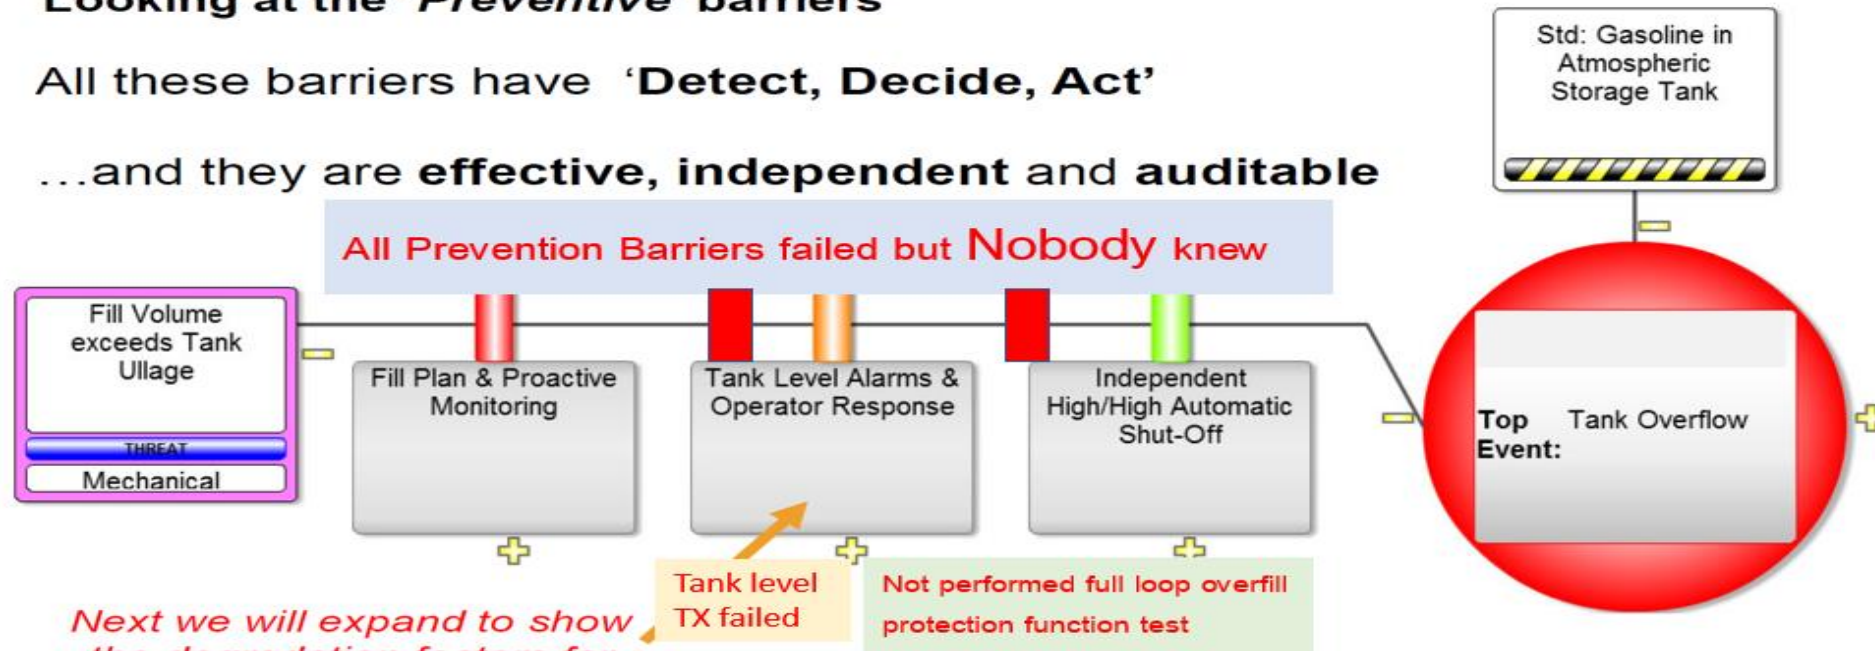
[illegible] 'Preventive' barriers

All these barriers have 'Detect, Decide, Act'

...and they are effective, independent and auditable

Std: Gasoline in Atmospheric Storage Tank

All Prevention Barriers failed but Nobody knew

Fill Volume exceeds Tank Ullage

THREAT

Mechanical

Fill Plan & Proactive Monitoring

Tank Level Alarms & Operator Response

Independent High/High Automatic Shut-Off

Top Event: Tank Overflow

Tank level TX failed

Not performed full loop overfill protection function test

Next we will expand to show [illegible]